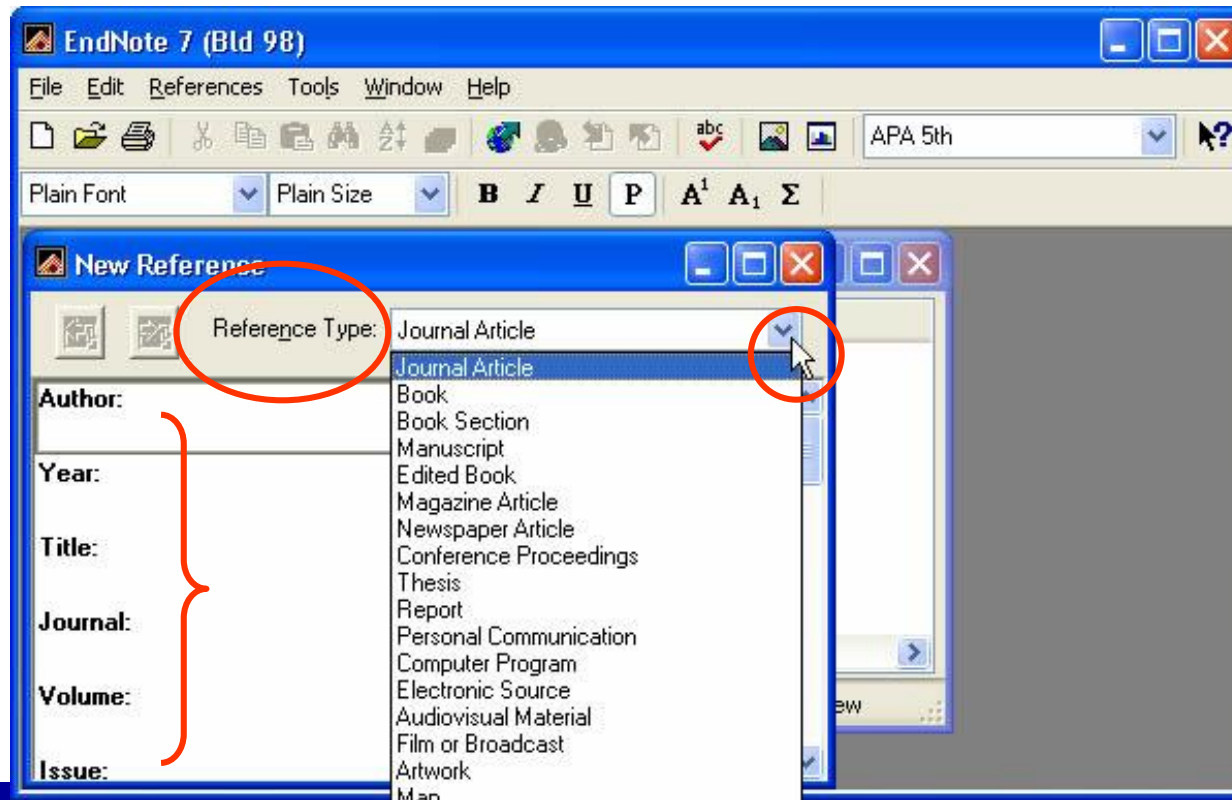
EndNote 7 (Bld 98)

File Edit References Tools Window Help

APA 5th

Plain Font
Plain Size
B I U P $A^1$ $A_1$ Σ

New Reference

Reference Type: Journal Article

Journal Article
Book
Book Section
Manuscript
Edited Book
Magazine Article
Newspaper Article
Conference Proceedings
Thesis
Report
Personal Communication
Computer Program
Electronic Source
Audiovisual Material
Film or Broadcast
Artwork
Map

Author:
Year:
Title:
Journal:
Volume:
Issue:

ew